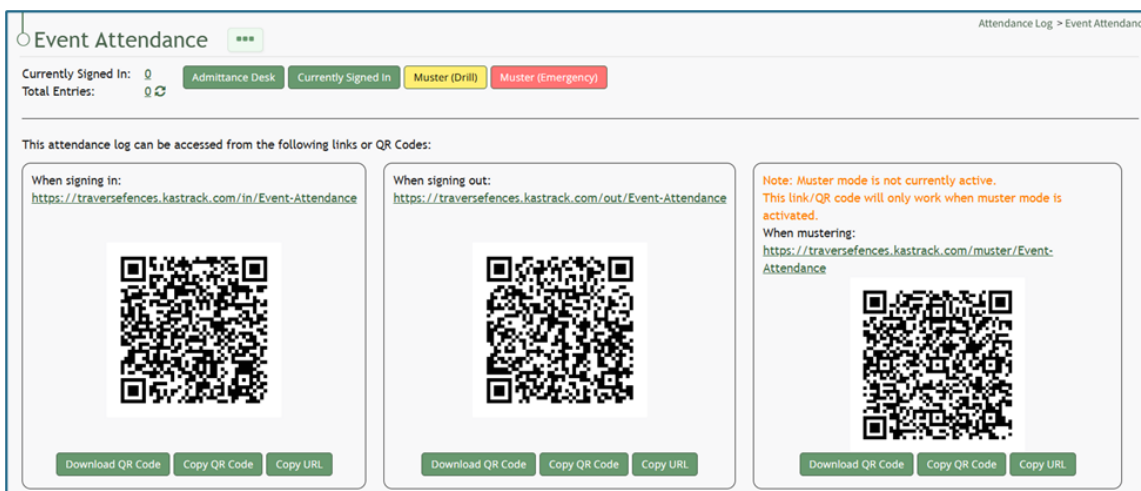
Event Attendance •••

Attendance Log > Event Attendanc

Currently Signed In: 0
Total Entries: 0

Admittance Desk | Currently Signed In | Muster (Drill) | Muster (Emergency)

This attendance log can be accessed from the following links or QR Codes:

When signing in:
https://traversefences.kastrack.com/in/Event-Attendance

Download QR Code | Copy QR Code | Copy URL

When signing out:
https://traversefences.kastrack.com/out/Event-Attendance

Download QR Code | Copy QR Code | Copy URL

Note: Muster mode is not currently active.
This link/QR code will only work when muster mode is activated.
When mustering:
https://traversefences.kastrack.com/muster/Event-Attendance

Download QR Code | Copy QR Code | Copy URL